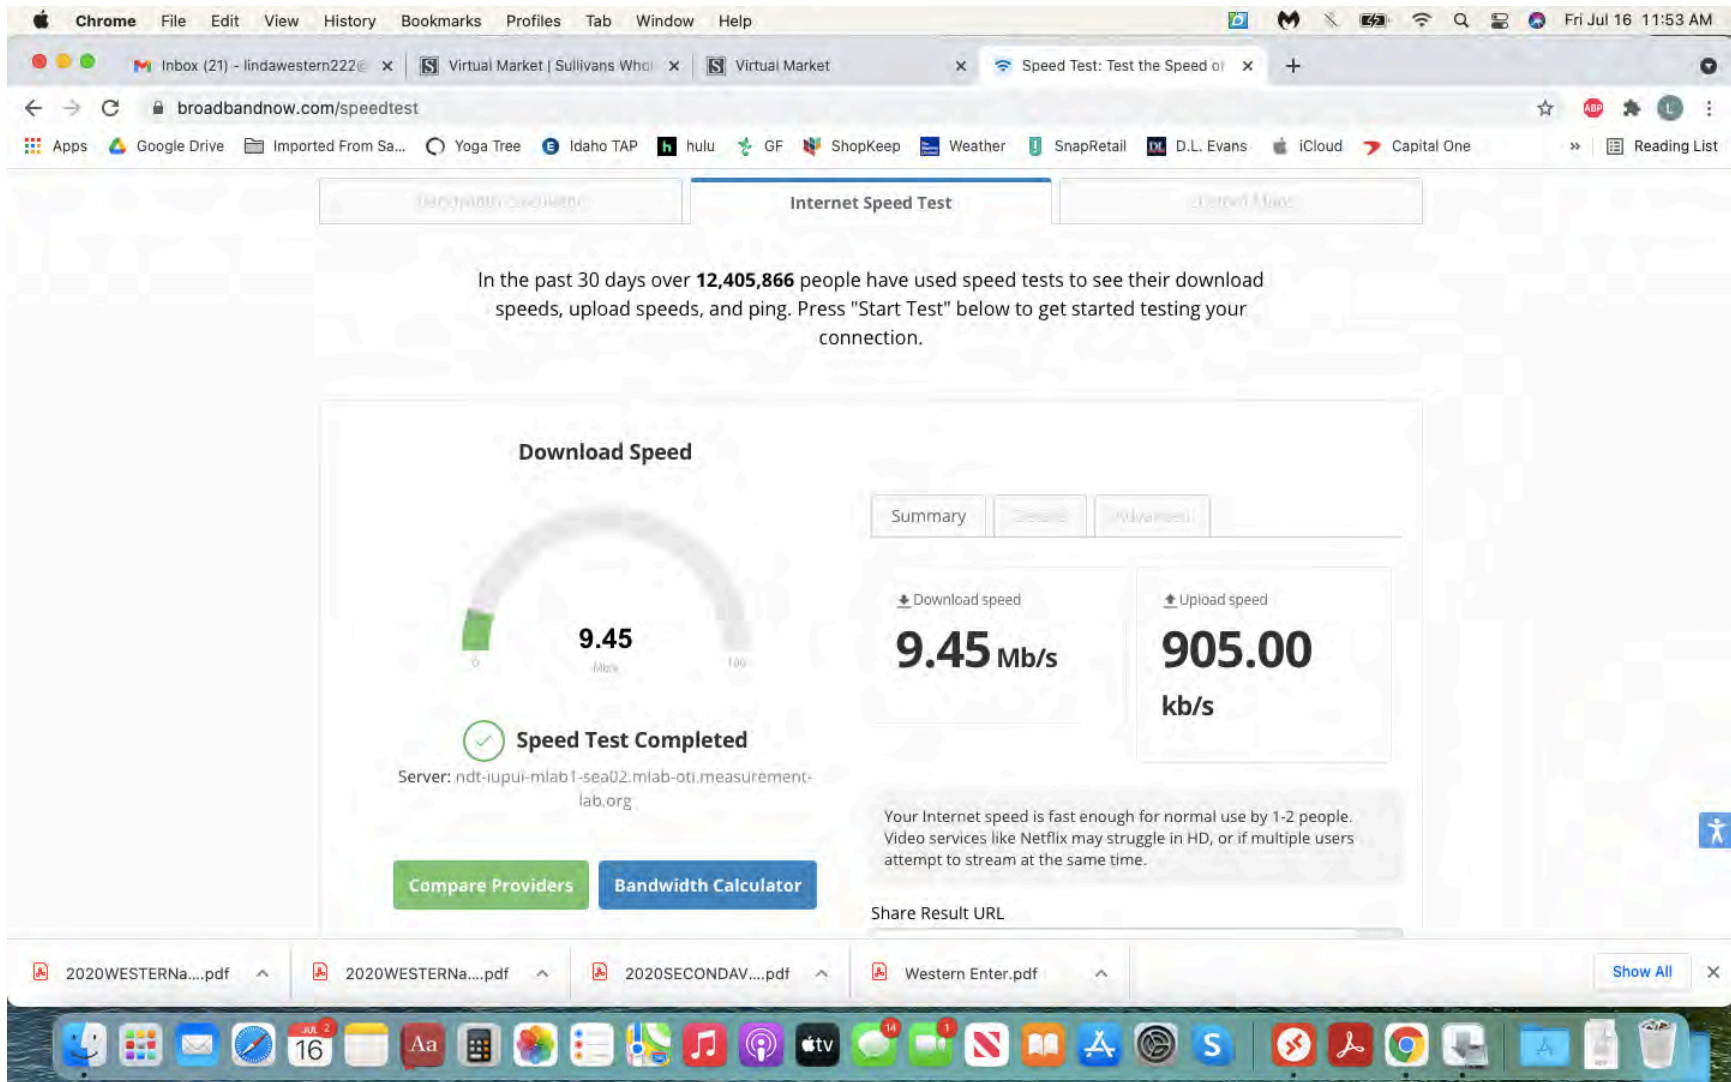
Chrome File Edit View History Bookmarks Profiles Tab Window Help

Fri Jul 16 11:53 AM

Inbox (21) - lindawestern222@ ×
Virtual Market | Sullivans Whol ×
Virtual Market ×
Speed Test: Test the Speed of ×
+

broadbandnow.com/speedtest

Apps Google Drive Imported From Sa... Yoga Tree Idaho TAP hulu GF ShopKeep Weather SnapRetail D.L. Evans iCloud Capital One » Reading List

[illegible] Internet Speed Test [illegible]

In the past 30 days over **12,405,866** people have used speed tests to see their download speeds, upload speeds, and ping. Press "Start Test" below to get started testing your connection.

Download Speed

9.45
Mb/s
0 100

Speed Test Completed
Server: ndt-iupui-mlab1-sea02.mlab-oti.measurement-lab.org

Compare Providers Bandwidth Calculator

Summary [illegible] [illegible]

Download speed
9.45 Mb/s

Upload speed
905.00 kb/s

Your Internet speed is fast enough for normal use by 1-2 people. Video services like Netflix may struggle in HD, or if multiple users attempt to stream at the same time.

Share Result URL

2020WESTERNa....pdf
2020WESTERNa....pdf
2020SECONDAV....pdf
Western Enter.pdf
Show All ×

JUL 16